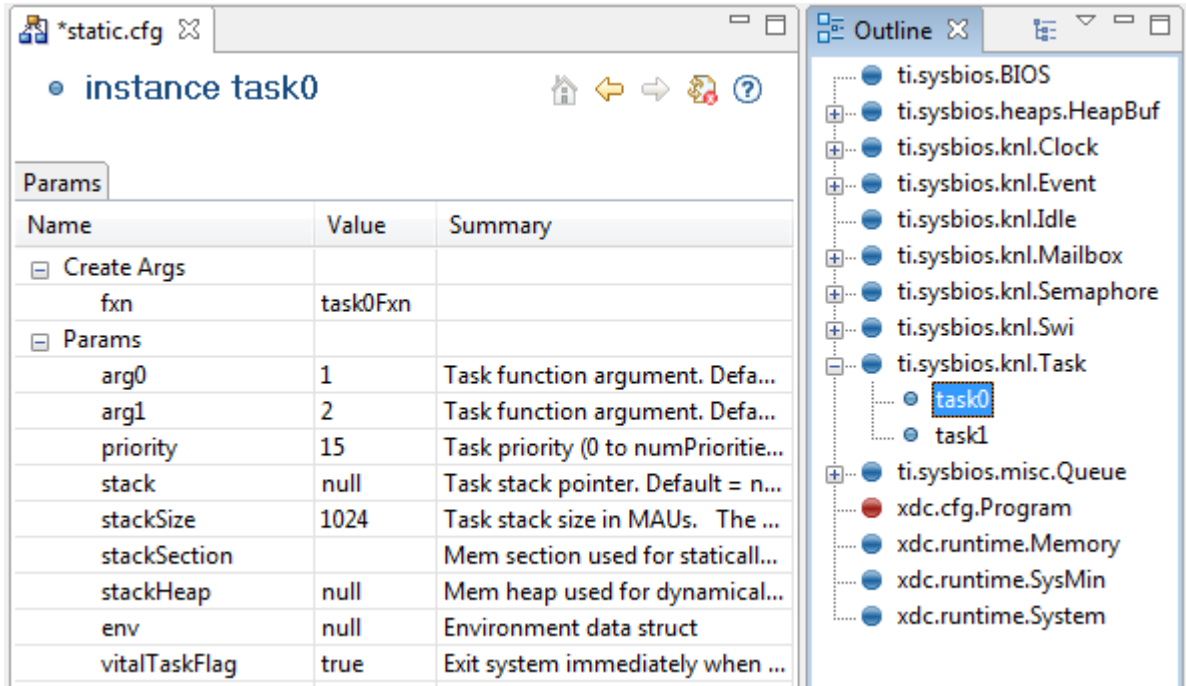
*static.cfg

instance task0

Params

| Name | Value | Summary |
|---|---|---|
| Create Args | | |
| fxn | task0Fxn | |
| Params | | |
| arg0 | 1 | Task function argument. Defa... |
| arg1 | 2 | Task function argument. Defa... |
| priority | 15 | Task priority (0 to numPrioritie... |
| stack | null | Task stack pointer. Default = n... |
| stackSize | 1024 | Task stack size in MAUs. The ... |
| stackSection | | Mem section used for staticall... |
| stackHeap | null | Mem heap used for dynamical... |
| env | null | Environment data struct |
| vitalTaskFlag | true | Exit system immediately when ... |

Outline

ti.sysbios.BIOS
ti.sysbios.heaps.HeapBuf
ti.sysbios.knl.Clock
ti.sysbios.knl.Event
ti.sysbios.knl.Idle
ti.sysbios.knl.Mailbox
ti.sysbios.knl.Semaphore
ti.sysbios.knl.Swi
ti.sysbios.knl.Task
task0
task1
ti.sysbios.misc.Queue
xdc.cfg.Program
xdc.runtime.Memory
xdc.runtime.SysMin
xdc.runtime.System